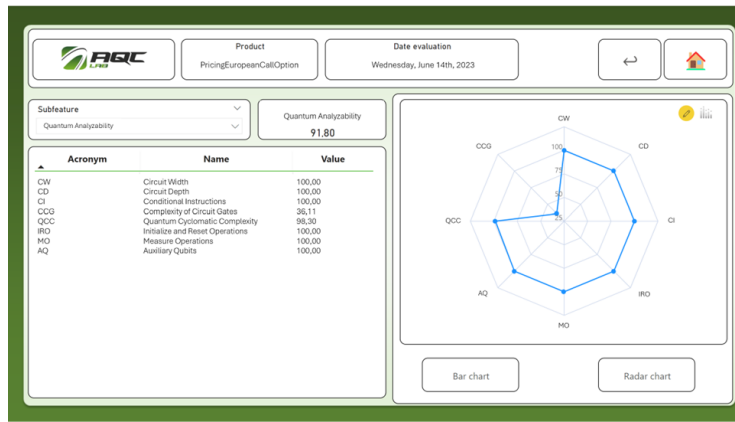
AQC LAB

Product
PricingEuropeanCallOption

Date evaluation
Wednesday, June 14th, 2023

Subfeature
Quantum Analyzability

Quantum Analyzability
91,80

| Acronym | Name | Value |
|---|---|---|
| CW | Circuit Width | 100,00 |
| CD | Circuit Depth | 100,00 |
| CI | Conditional Instructions | 100,00 |
| CCG | Complexity of Circuit Gates | 36,11 |
| QCC | Quantum Cyclomatic Complexity | 98,30 |
| IRO | Initialize and Reset Operations | 100,00 |
| MO | Measure Operations | 100,00 |
| AQ | Auxiliary Qubits | 100,00 |

CW
CD
CI
IRO
MO
AQ
QCC
CCG
100
75
50
25

Bar chart
Radar chart